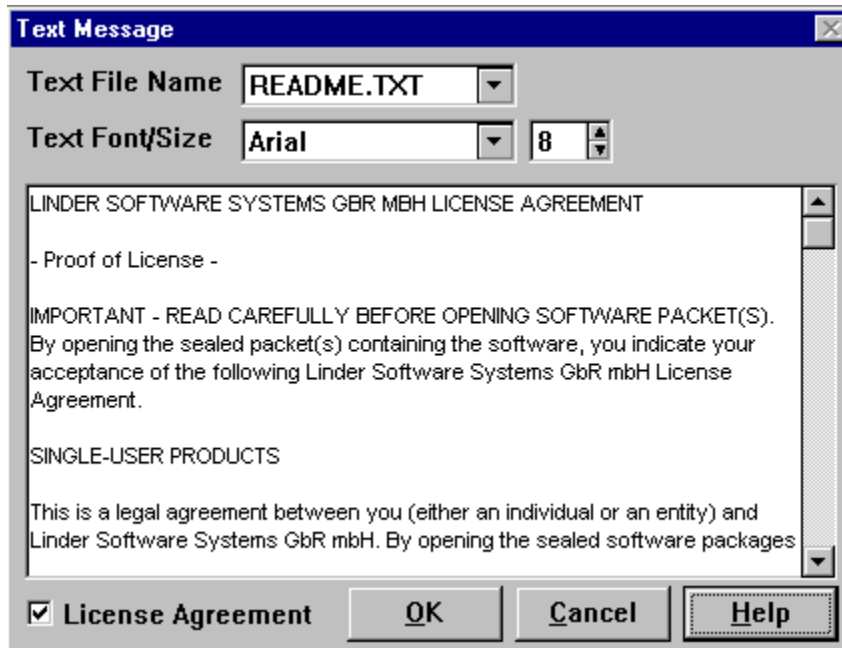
Text Message

Text File Name README.TXT

Text Font/Size Arial 8

LINDER SOFTWARE SYSTEMS GBR MBH LICENSE AGREEMENT

- Proof of License -

IMPORTANT - READ CAREFULLY BEFORE OPENING SOFTWARE PACKET(S). By opening the sealed packet(s) containing the software, you indicate your acceptance of the following Linder Software Systems GbR mbH License Agreement.

SINGLE-USER PRODUCTS

This is a legal agreement between you (either an individual or an entity) and Linder Software Systems GbR mbH. By opening the sealed software packages

☑ License Agreement OK Cancel Help